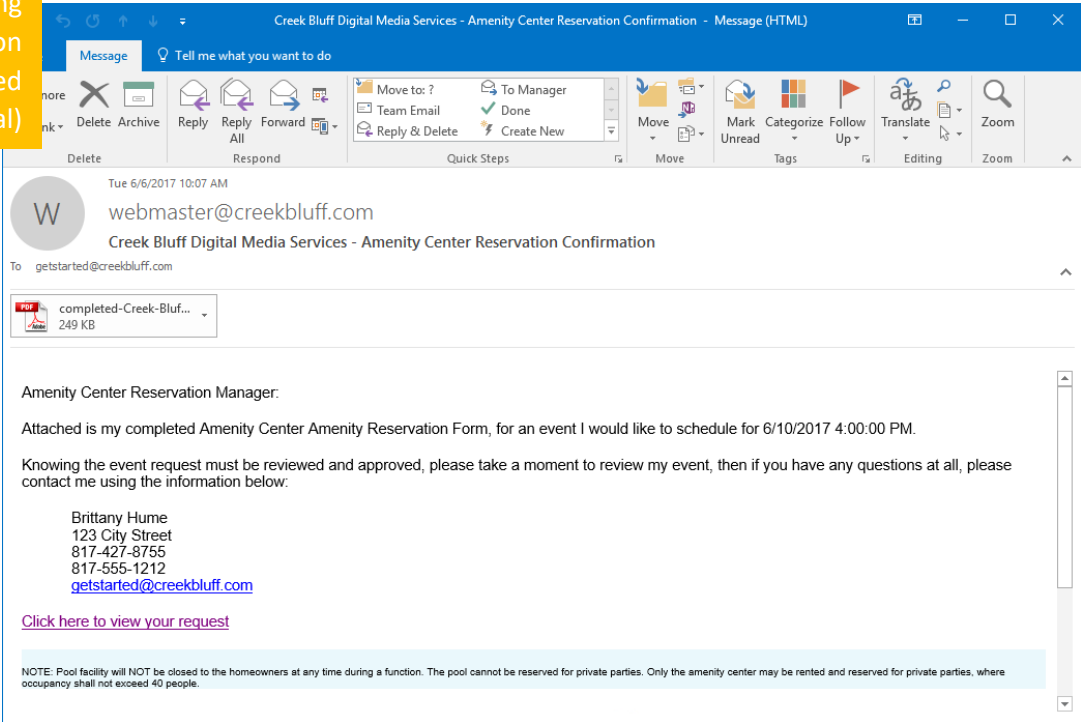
ng
on
ed
al)

Creek Bluff Digital Media Services - Amenity Center Reservation Confirmation - Message (HTML)

Message
Tell me what you want to do

nore
nk
Delete
Archive
Delete

Reply
Reply All
Forward
Respond

Move to: ?
Team Email
Reply & Delete
To Manager
Done
Create New
Quick Steps

Move
Move

Mark Unread
Categorize
Follow Up
Tags

Translate
Editing

Zoom
Zoom

Tue 6/6/2017 10:07 AM
W
webmaster@creekbluff.com
Creek Bluff Digital Media Services - Amenity Center Reservation Confirmation
To getstarted@creekbluff.com

completed-Creek-Bluf...
249 KB

Amenity Center Reservation Manager:

Attached is my completed Amenity Center Amenity Reservation Form, for an event I would like to schedule for 6/10/2017 4:00:00 PM.

Knowing the event request must be reviewed and approved, please take a moment to review my event, then if you have any questions at all, please contact me using the information below:

Brittany Hume
123 City Street
817-427-8755
817-555-1212
getstarted@creekbluff.com

Click here to view your request

NOTE: Pool facility will NOT be closed to the homeowners at any time during a function. The pool cannot be reserved for private parties. Only the amenity center may be rented and reserved for private parties, where occupancy shall not exceed 40 people.